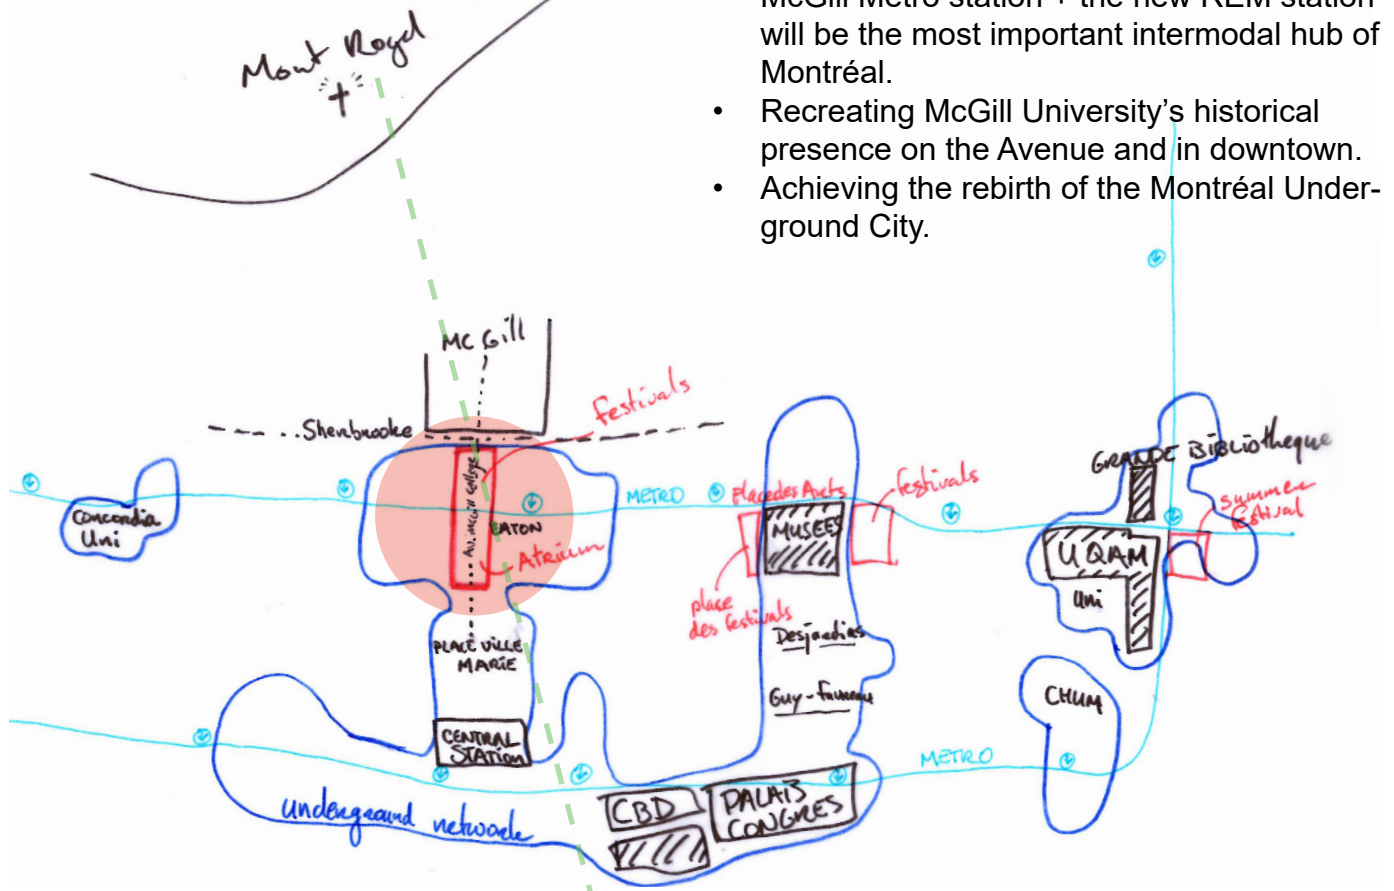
will be the most important intermodal hub of Montréal.

• Recreating McGill University's historical presence on the Avenue and in downtown.
• Achieving the rebirth of the Montréal Underground City.

Mont Royal

MC Gill

Sherbrooke

festivals

Concordia Uni

Av. McGill College

EATON

Atrium

METRO

Place des Arts

festivals

MUSEES

place des festivals

Desjardins

GRANDE BIBLIOTHEQUE

summer festival

UQAM Uni

PLACE VILLE MARIE

Guy-Favreau

CHUM

CENTRAL STATION

METRO

underground network

CBD

PALAIS CONGRES